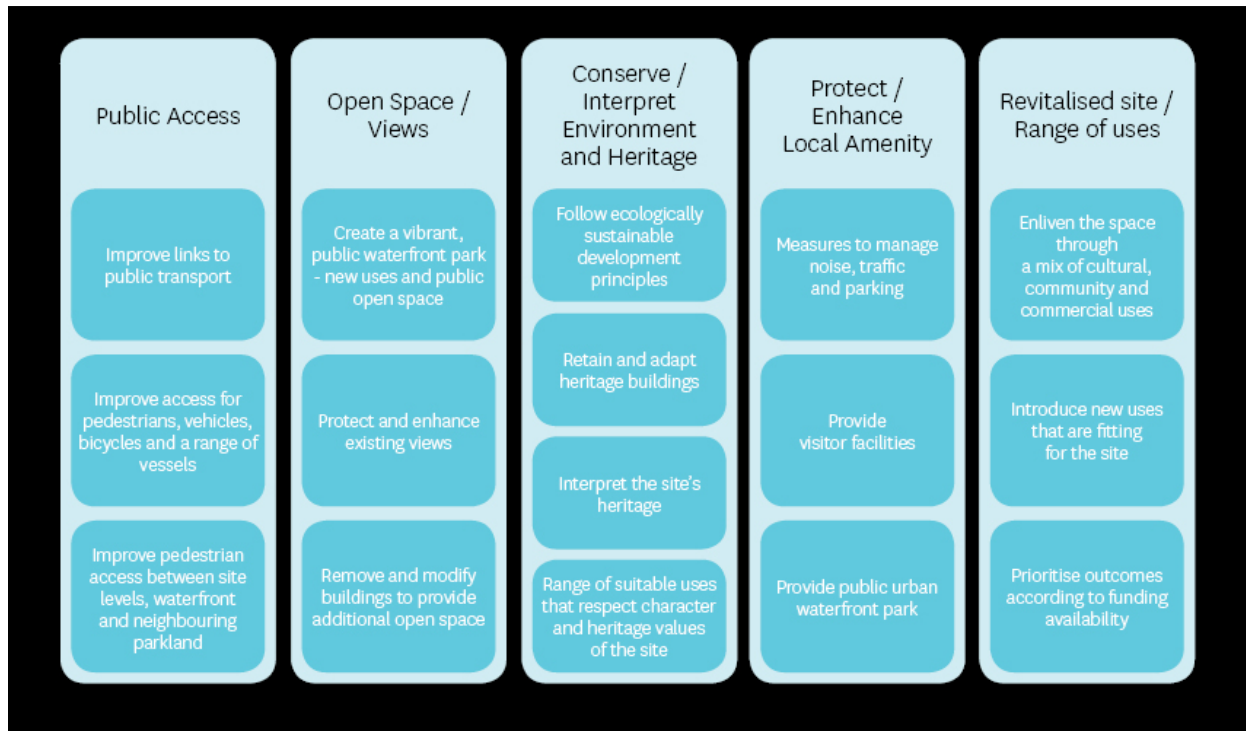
Public Access

Improve links to public transport

Improve access for pedestrians, vehicles, bicycles and a range of vessels

Improve pedestrian access between site levels, waterfront and neighbouring parkland

Open Space / Views

Create a vibrant, public waterfront park - new uses and public open space

Protect and enhance existing views

Remove and modify buildings to provide additional open space

Conserve / Interpret Environment and Heritage

Follow ecologically sustainable development principles

Retain and adapt heritage buildings

Interpret the site's heritage

Range of suitable uses that respect character and heritage values of the site

Protect / Enhance Local Amenity

Measures to manage noise, traffic and parking

Provide visitor facilities

Provide public urban waterfront park

Revitalised site / Range of uses

Enliven the space through a mix of cultural, community and commercial uses

Introduce new uses that are fitting for the site

Prioritise outcomes according to funding availability